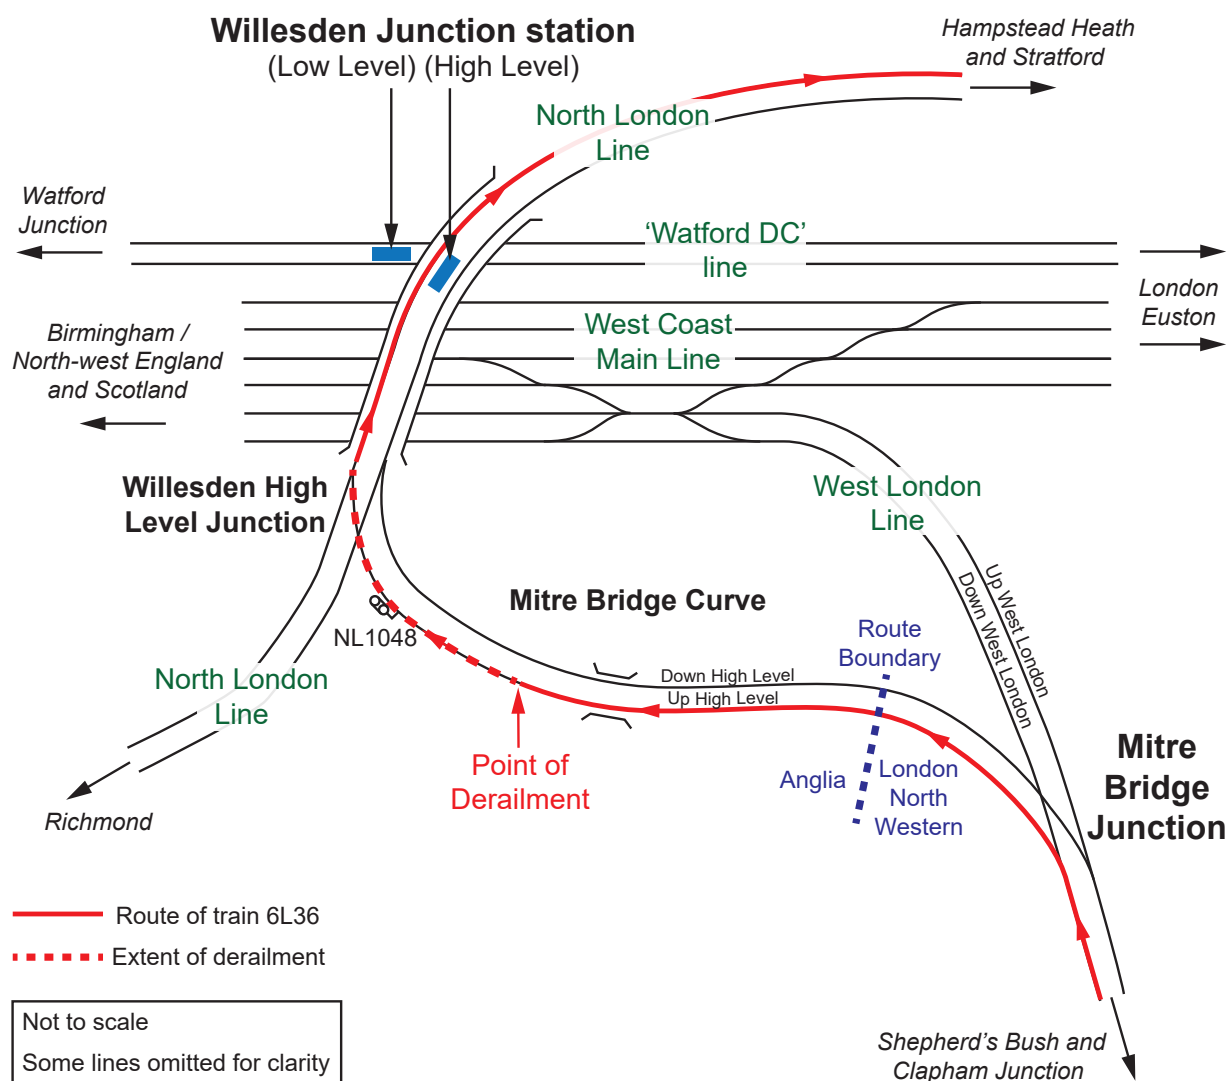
Willesden Junction station
(Low Level) (High Level)

Hampstead Heath and Stratford

North London Line

Watford Junction

'Watford DC' line

London Euston

Birmingham / North-west England and Scotland

West Coast Main Line

Willesden High Level Junction

West London Line

Up West London
Down West London

Mitre Bridge Curve

NL1048

Route Boundary

Down High Level
Up High Level

North London Line

Point of Derailment

Anglia

London North Western

Mitre Bridge Junction

Richmond

Route of train 6L36
Extent of derailment

Not to scale
Some lines omitted for clarity

Shepherd's Bush and Clapham Junction